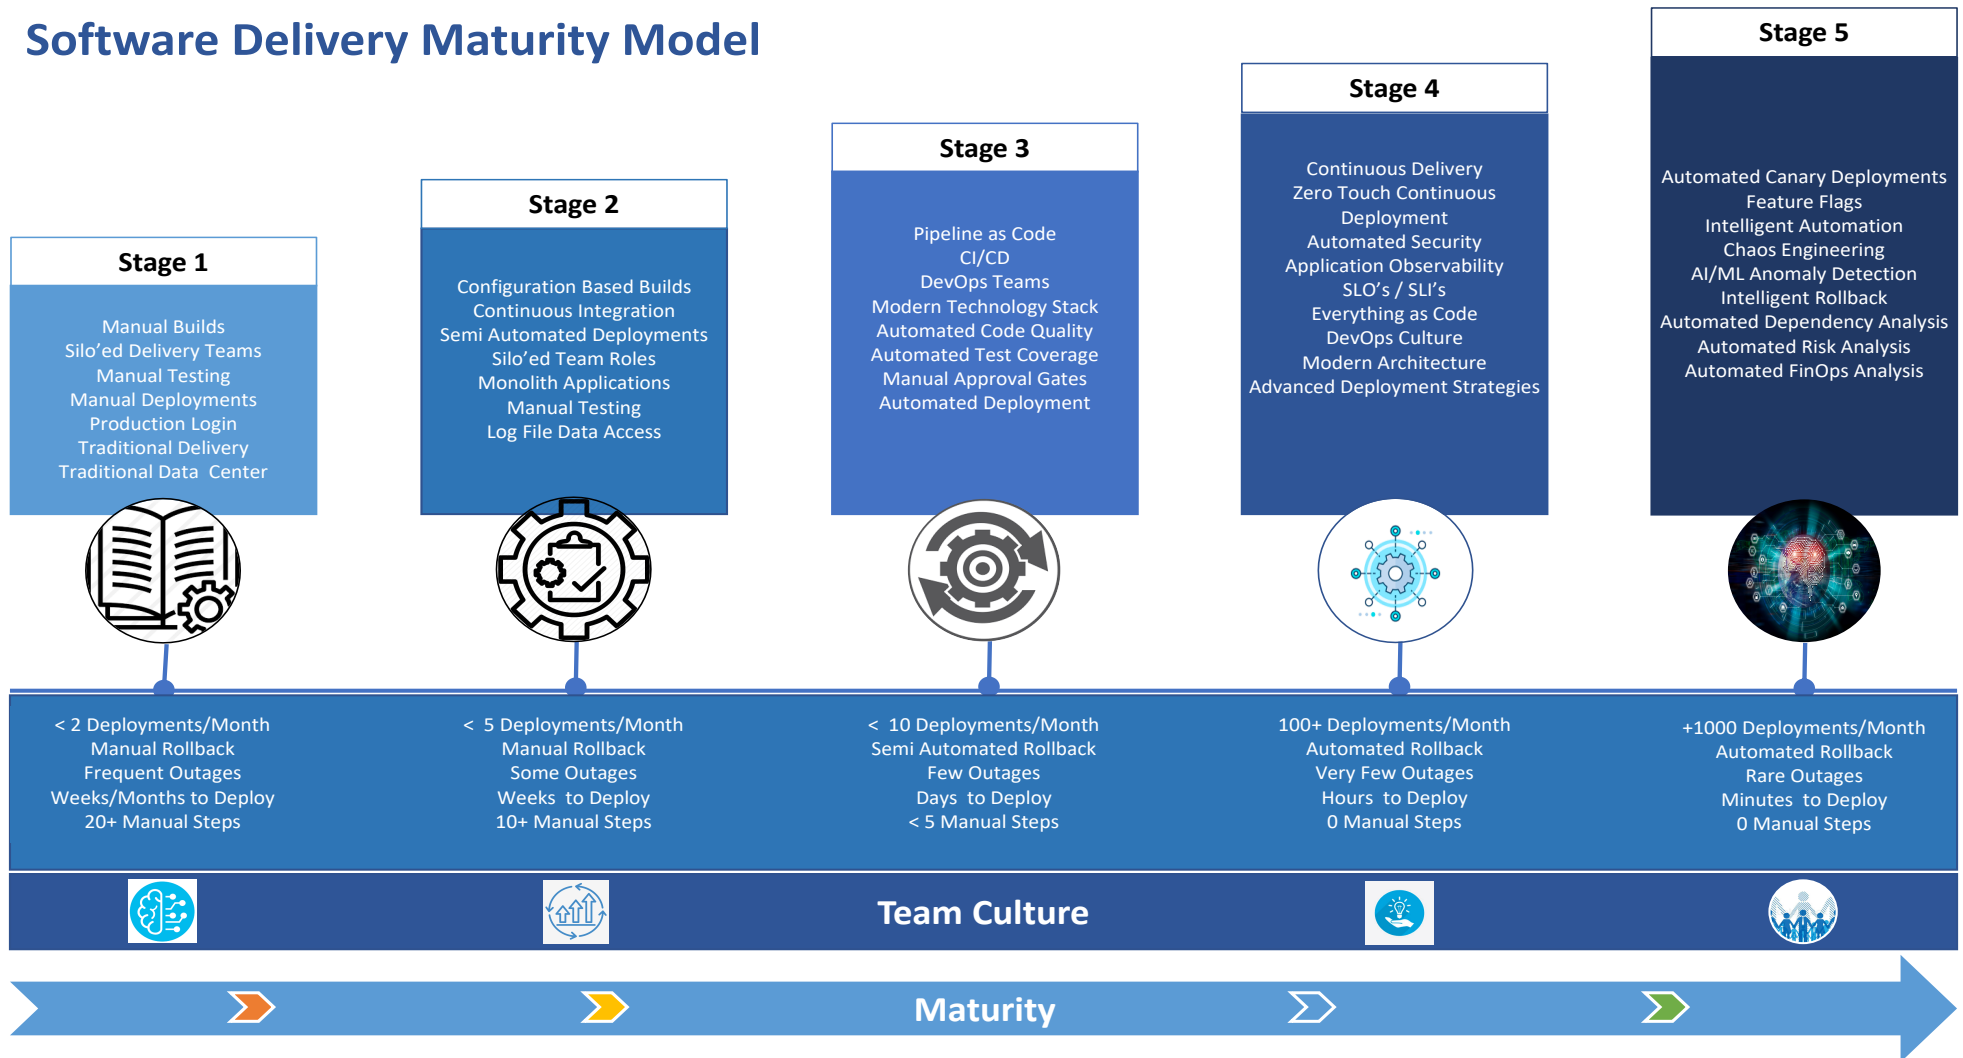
Software Delivery Maturity Model

Stage 1

Manual Builds
Silo'ed Delivery Teams
Manual Testing
Manual Deployments
Production Login
Traditional Delivery
Traditional Data Center

Stage 2

Configuration Based Builds
Continuous Integration
Semi Automated Deployments
Silo'ed Team Roles
Monolith Applications
Manual Testing
Log File Data Access

Stage 3

Pipeline as Code
CI/CD
DevOps Teams
Modern Technology Stack
Automated Code Quality
Automated Test Coverage
Manual Approval Gates
Automated Deployment

Stage 4

Continuous Delivery
Zero Touch Continuous Deployment
Automated Security
Application Observability
SLO's / SLI's
Everything as Code
DevOps Culture
Modern Architecture
Advanced Deployment Strategies

Stage 5

Automated Canary Deployments
Feature Flags
Intelligent Automation
Chaos Engineering
AI/ML Anomaly Detection
Intelligent Rollback
Automated Dependency Analysis
Automated Risk Analysis
Automated FinOps Analysis

< 2 Deployments/Month
Manual Rollback
Frequent Outages
Weeks/Months to Deploy
20+ Manual Steps

< 5 Deployments/Month
Manual Rollback
Some Outages
Weeks to Deploy
10+ Manual Steps

< 10 Deployments/Month
Semi Automated Rollback
Few Outages
Days to Deploy
< 5 Manual Steps

100+ Deployments/Month
Automated Rollback
Very Few Outages
Hours to Deploy
0 Manual Steps

+1000 Deployments/Month
Automated Rollback
Rare Outages
Minutes to Deploy
0 Manual Steps

Team Culture

Maturity